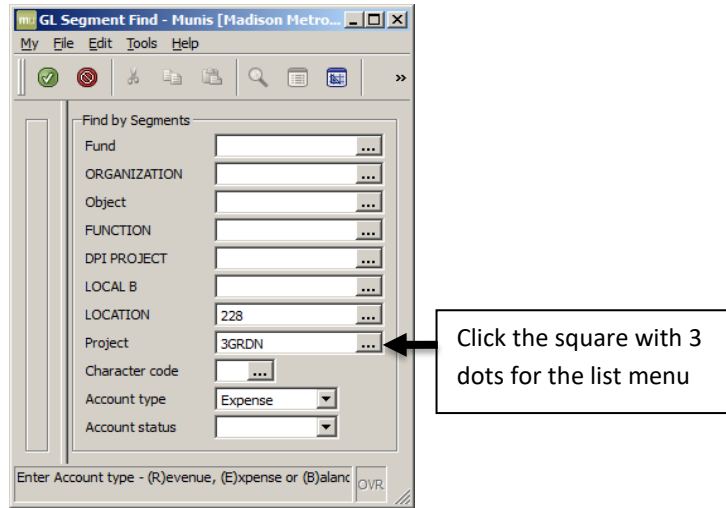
GL Segment Find - Munis [Madison Metro...

My File Edit Tools Help

Find by Segments

Fund ...

ORGANIZATION ...

Object ...

FUNCTION ...

DPI PROJECT ...

LOCAL B ...

LOCATION 228 ...

Project 3GRDN ...

Character code ...

Account type Expense

Account status

Enter Account type - (R)evenue, (E)xpense or (B)alanc

OVR

Click the square with 3 dots for the list menu